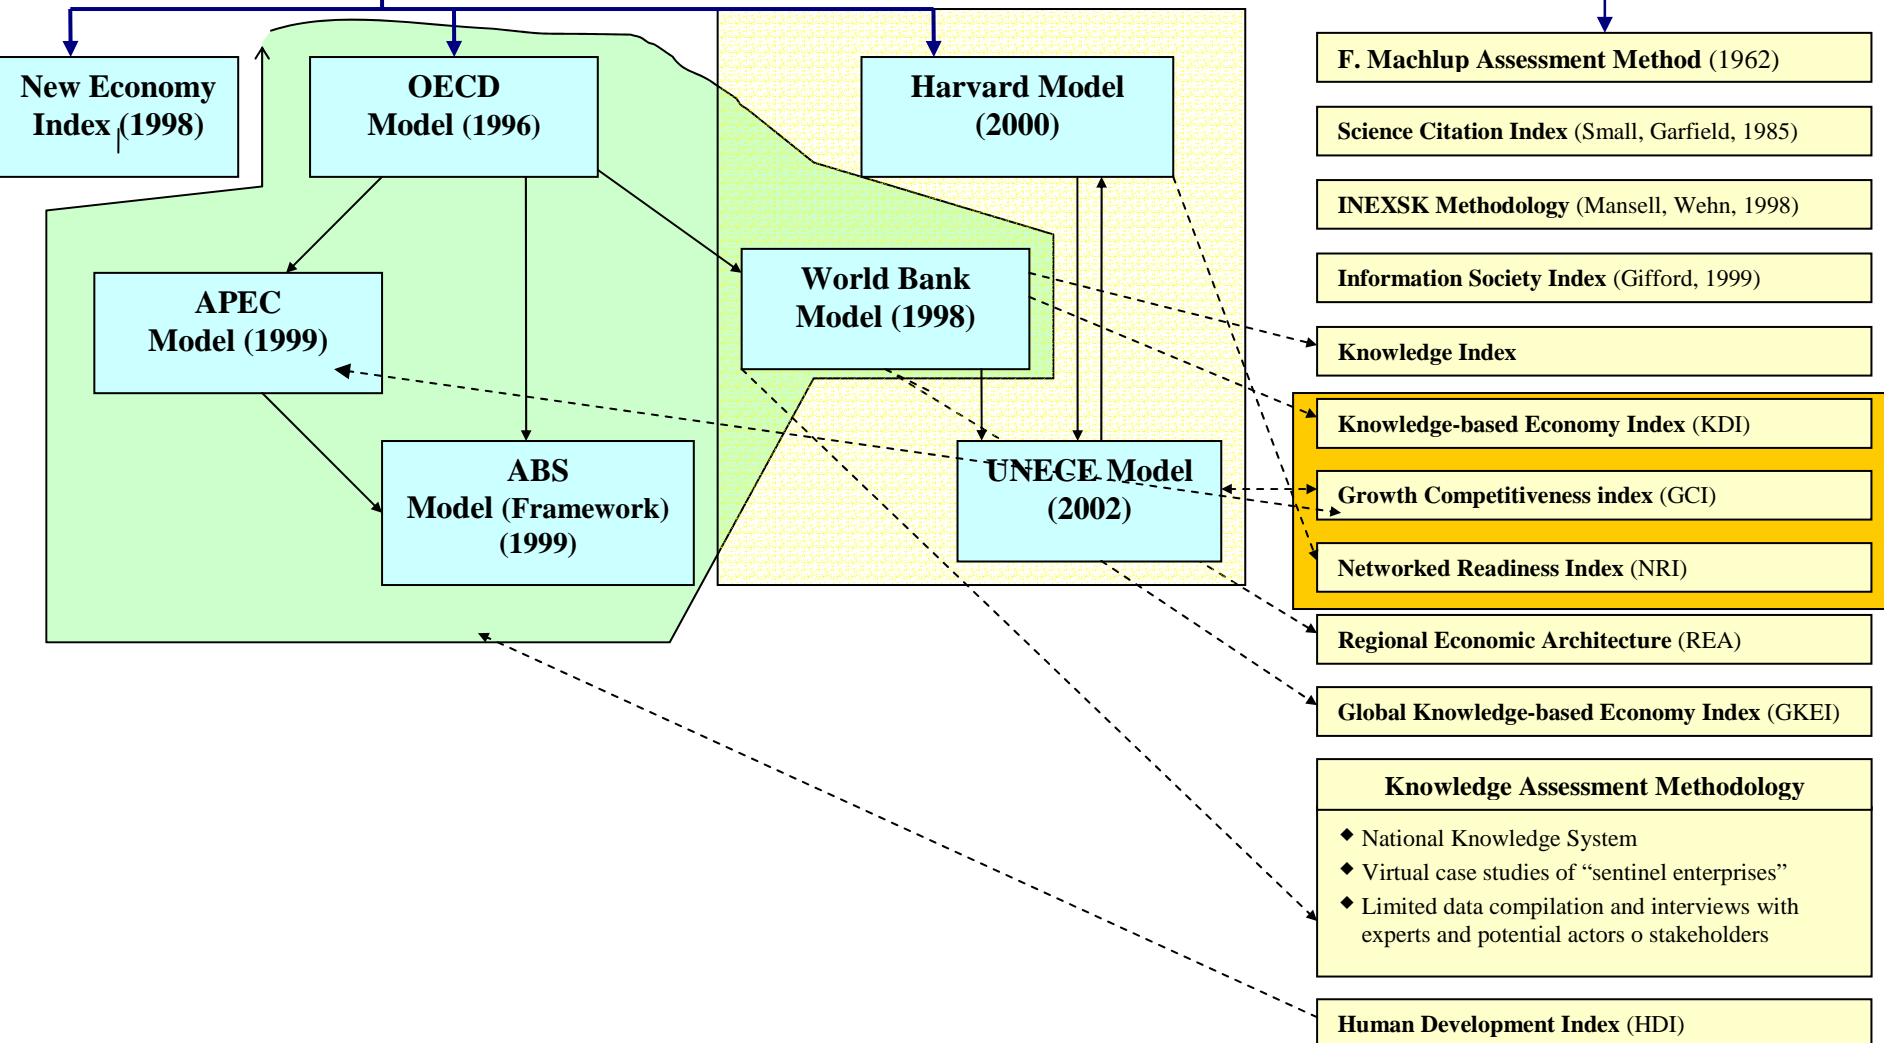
New Economy Index (1998)

OECD Model (1996)

Harvard Model (2000)

APEC Model (1999)

World Bank Model (1998)

ABS Model (Framework) (1999)

UNECE Model (2002)

F. Machlup Assessment Method (1962)

Science Citation Index (Small, Garfield, 1985)

INEXSK Methodology (Mansell, Wehn, 1998)

Information Society Index (Gifford, 1999)

Knowledge Index

Knowledge-based Economy Index (KDI)

Growth Competitiveness index (GCI)

Networked Readiness Index (NRI)

Regional Economic Architecture (REA)

Global Knowledge-based Economy Index (GKEI)

Knowledge Assessment Methodology

◆ National Knowledge System
◆ Virtual case studies of “sentinel enterprises”
◆ Limited data compilation and interviews with experts and potential actors o stakeholders

Human Development Index (HDI)